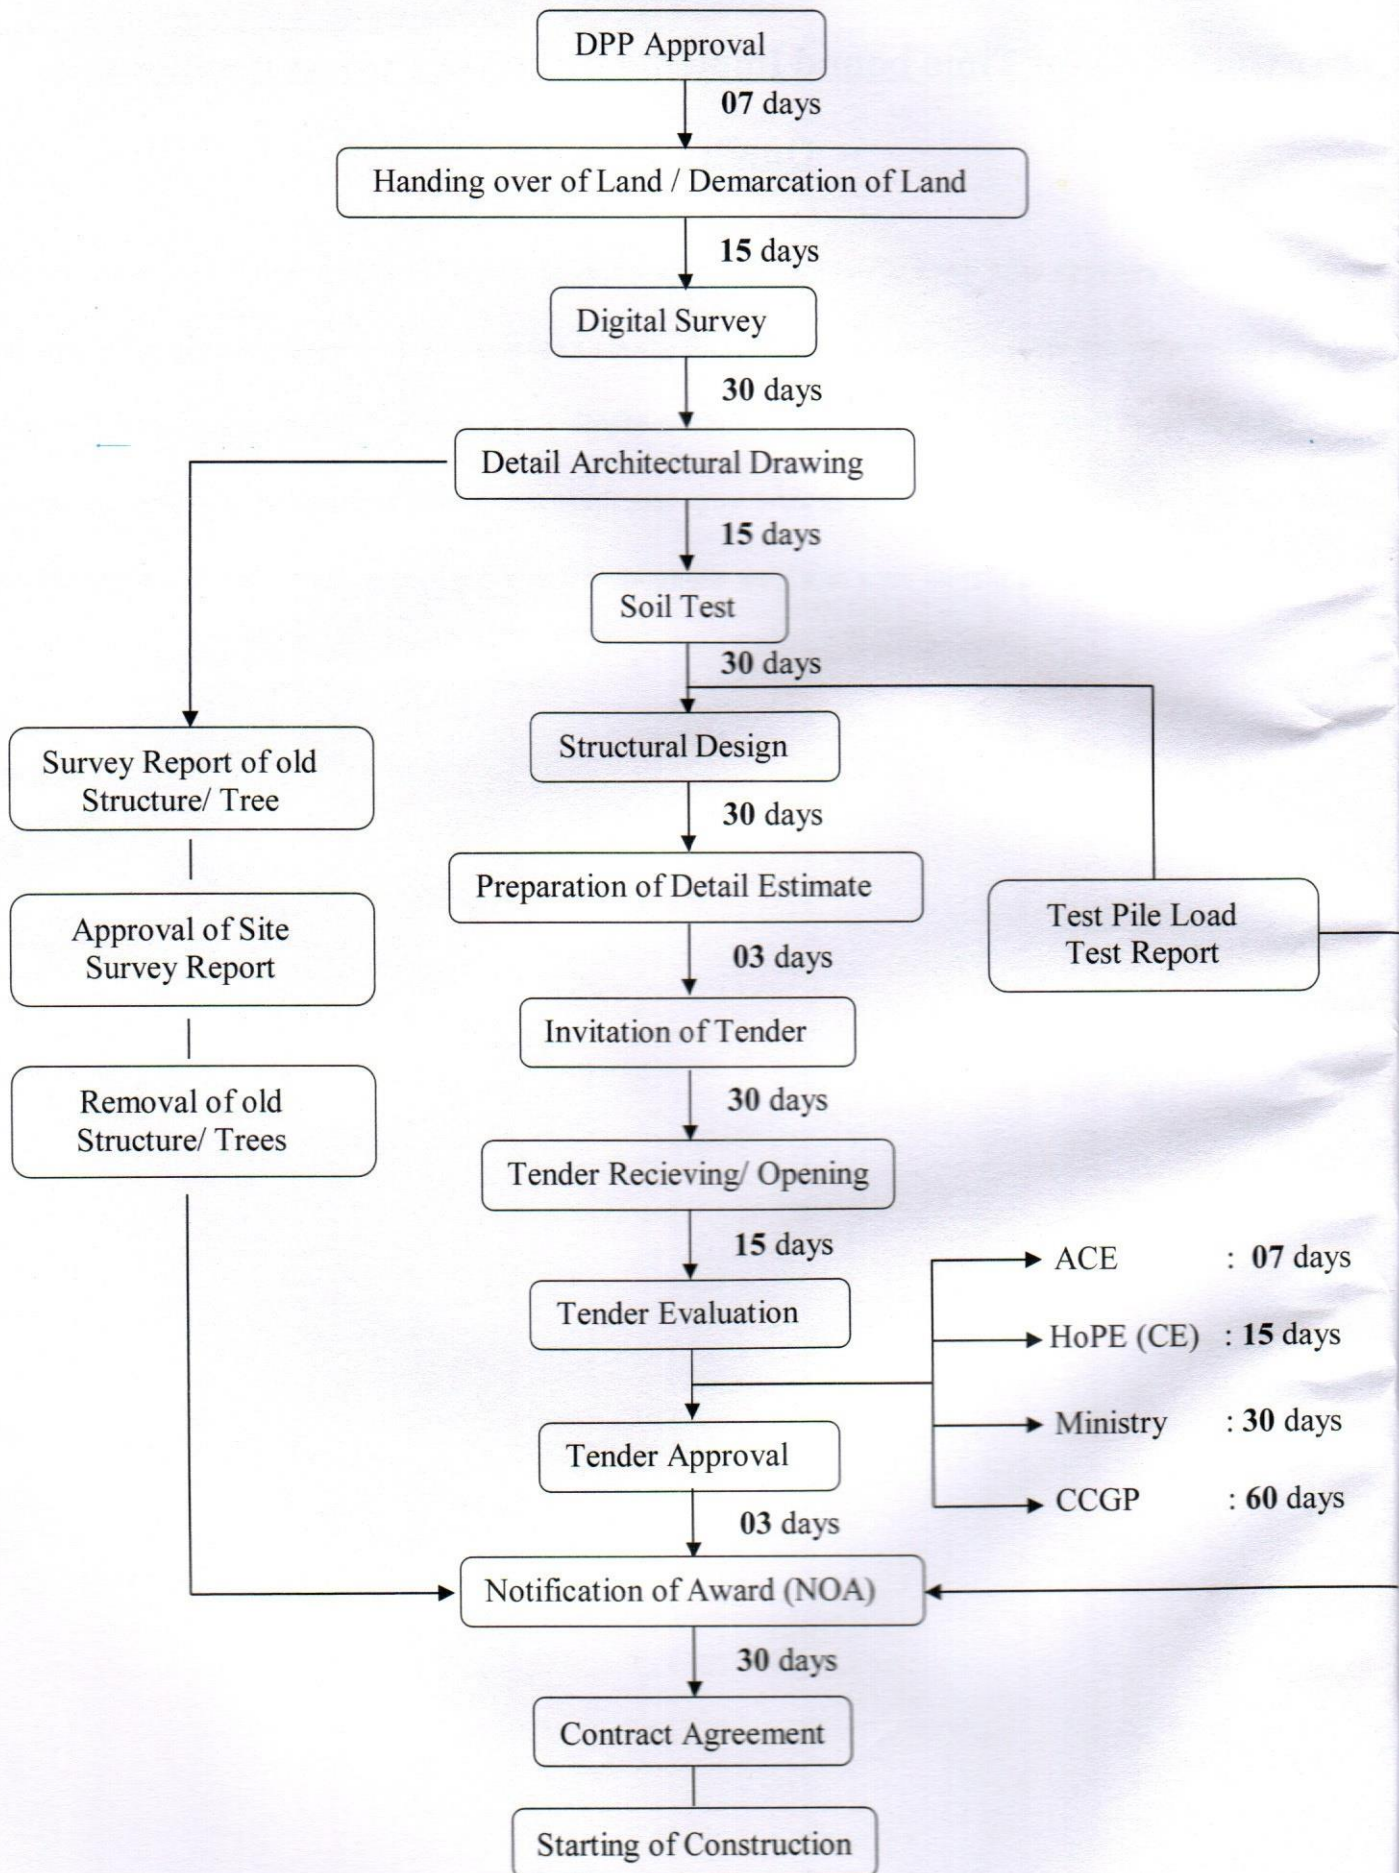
DPP Approval

07 days

Handing over of Land / Demarcation of Land

15 days

Digital Survey

30 days

Detail Architectural Drawing

15 days

Soil Test

30 days

Structural Design

30 days

Preparation of Detail Estimate

03 days

Invitation of Tender

30 days

Tender Recieving/ Opening

15 days

Tender Evaluation

Tender Approval

03 days

Notification of Award (NOA)

30 days

Contract Agreement

Starting of Construction

Survey Report of old Structure/ Tree

Approval of Site Survey Report

Removal of old Structure/ Trees

Test Pile Load Test Report

ACE : 07 days

HoPE (CE) : 15 days

Ministry : 30 days

CCGP : 60 days